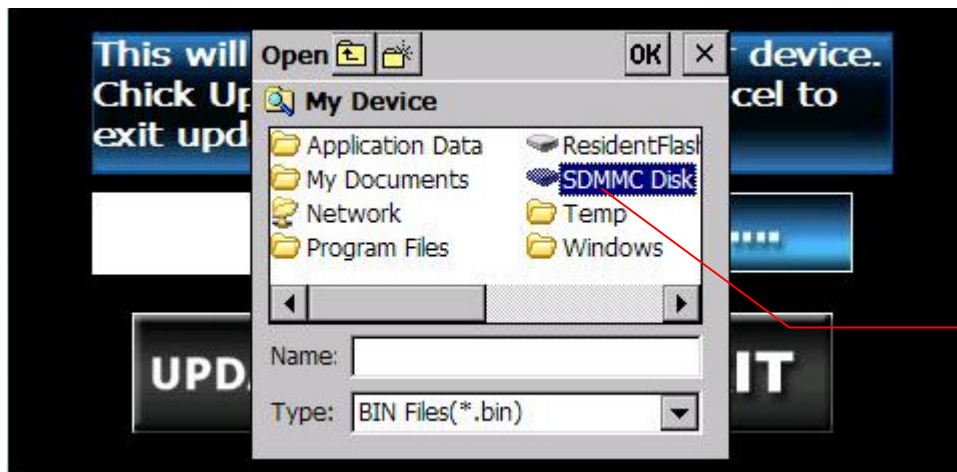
This will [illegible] device.
Chick Up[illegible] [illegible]cel to
exit upd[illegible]

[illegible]....

UPD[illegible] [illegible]IT

Open

OK ×

My Device

Application Data
My Documents
Network
Program Files
ResidentFlasl
SDMMC Disk
Temp
Windows

Name:
Type: BIN Files(*.bin)